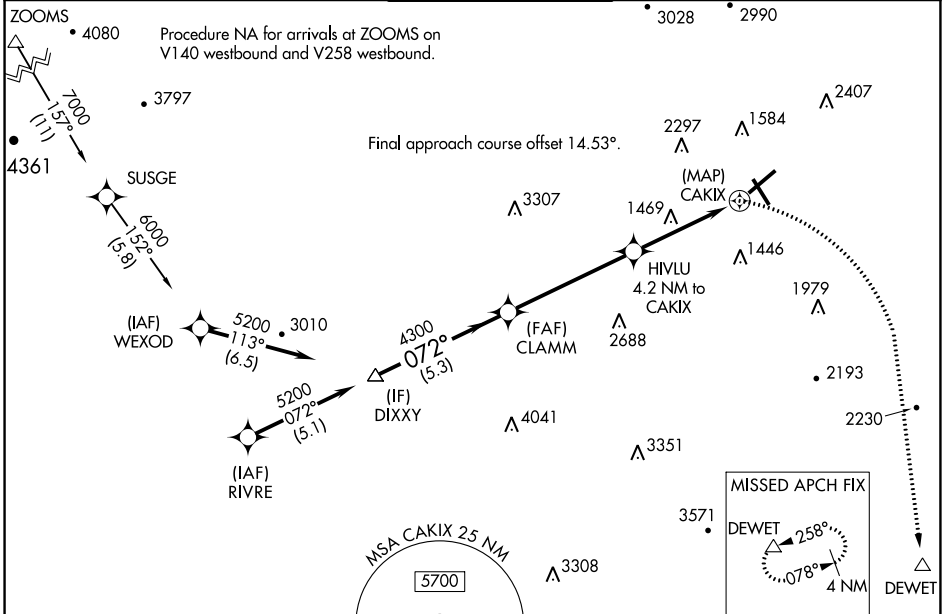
ZOOMS
4080
Procedure NA for arrivals at ZOOMS on V140 westbound and V258 westbound.
3028
2990
7000
157°
(11)
3797
2407
4361
Final approach course offset 14.53°.
2297
1584
SUSGE
(MAP)
CAKIX
6000
152°
(5.8)
3307
1469
1446
HIVLU
4.2 NM to CAKIX
1979
(IAF)
WEXOD
5200
113°
(6.5)
3010
4300
072°
(5.3)
(FAF)
CLAMM
2688
2193
5200
072°
(5.1)
(IF)
DIXXY
2230
4041
3351
(IAF)
RIVRE
MISSED APCH FIX
3571
DEWET
258°
078°
4 NM
MSA CAKIX 25 NM
5700
3308
DEWET